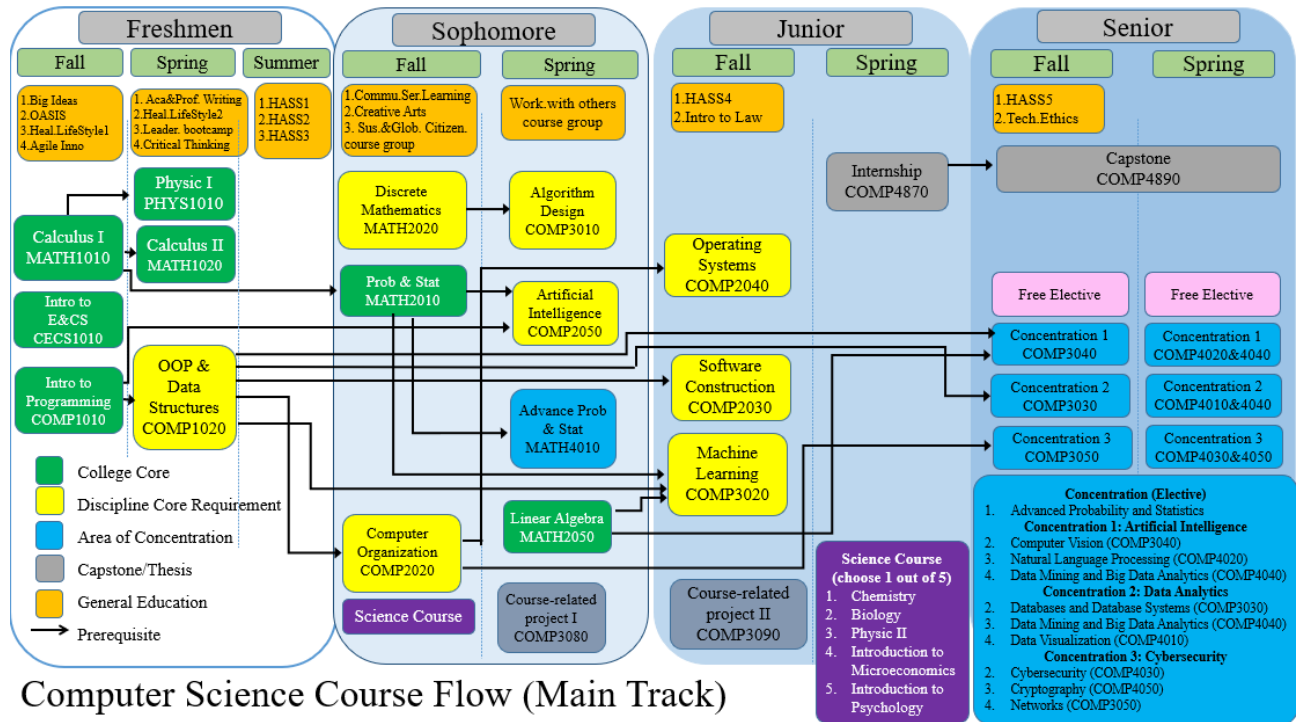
Freshmen

Fall

1.Big Ideas
2.OASIS
3.Heal.LifeStyle1
4.Agile Inno

Spring

1. Aca&Prof. Writing
2.Heal.LifeStyle2
3.Leader. bootcamp
4.Critical Thinking

Summer

1.HASS1
2.HASS2
3.HASS3

Physic I
PHYS1010

Calculus I
MATH1010

Calculus II
MATH1020

Intro to
E&CS
CECS1010

Intro to
Programming
COMP1010

OOP &
Data
Structures
COMP1020

College Core
Discipline Core Requirement
Area of Concentration
Capstone/Thesis
General Education
Prerequisite

Sophomore

Fall

1.Commu.Ser.Learning
2.Creative Arts
3. Sus.&Glob. Citizen. course group

Spring

Work.with others course group

Discrete
Mathematics
MATH2020

Algorithm
Design
COMP3010

Prob & Stat
MATH2010

Artificial
Intelligence
COMP2050

Advance Prob
& Stat
MATH4010

Linear Algebra
MATH2050

Computer
Organization
COMP2020

Science Course

Course-related
project I
COMP3080

Junior

Fall

1.HASS4
2.Intro to Law

Spring

Internship
COMP4870

Operating
Systems
COMP2040

Software
Construction
COMP2030

Machine
Learning
COMP3020

Course-related
project II
COMP3090

Senior

Fall

1.HASS5
2.Tech.Ethics

Spring

Capstone
COMP4890

Free Elective

Free Elective

Concentration 1
COMP3040

Concentration 1
COMP4020&4040

Concentration 2
COMP3030

Concentration 2
COMP4010&4040

Concentration 3
COMP3050

Concentration 3
COMP4030&4050

Science Course
(choose 1 out of 5)
1. Chemistry
2. Biology
3. Physic II
4. Introduction to Microeconomics
5. Introduction to Psychology

Concentration (Elective)
1. Advanced Probability and Statistics
Concentration 1: Artificial Intelligence
2. Computer Vision (COMP3040)
3. Natural Language Processing (COMP4020)
4. Data Mining and Big Data Analytics (COMP4040)
Concentration 2: Data Analytics
2. Databases and Database Systems (COMP3030)
3. Data Mining and Big Data Analytics (COMP4040)
4. Data Visualization (COMP4010)
Concentration 3: Cybersecurity
2. Cybersecurity (COMP4030)
3. Cryptography (COMP4050)
4. Networks (COMP3050)

Computer Science Course Flow (Main Track)